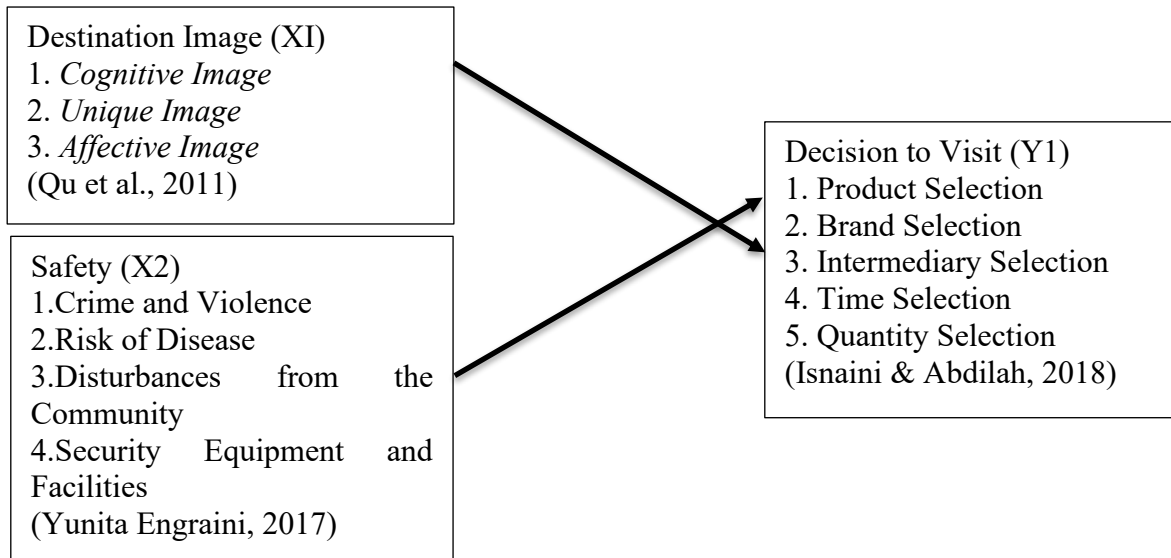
Destination Image (XI)
1. *Cognitive Image*
2. *Unique Image*
3. *Affective Image*
(Qu et al., 2011)

Safety (X2)
1.Crime and Violence
2.Risk of Disease
3.Disturbances from the Community
4.Security Equipment and Facilities
(Yunita Engraini, 2017)

Decision to Visit (Y1)
1. Product Selection
2. Brand Selection
3. Intermediary Selection
4. Time Selection
5. Quantity Selection
(Isnaini & Abdilah, 2018)